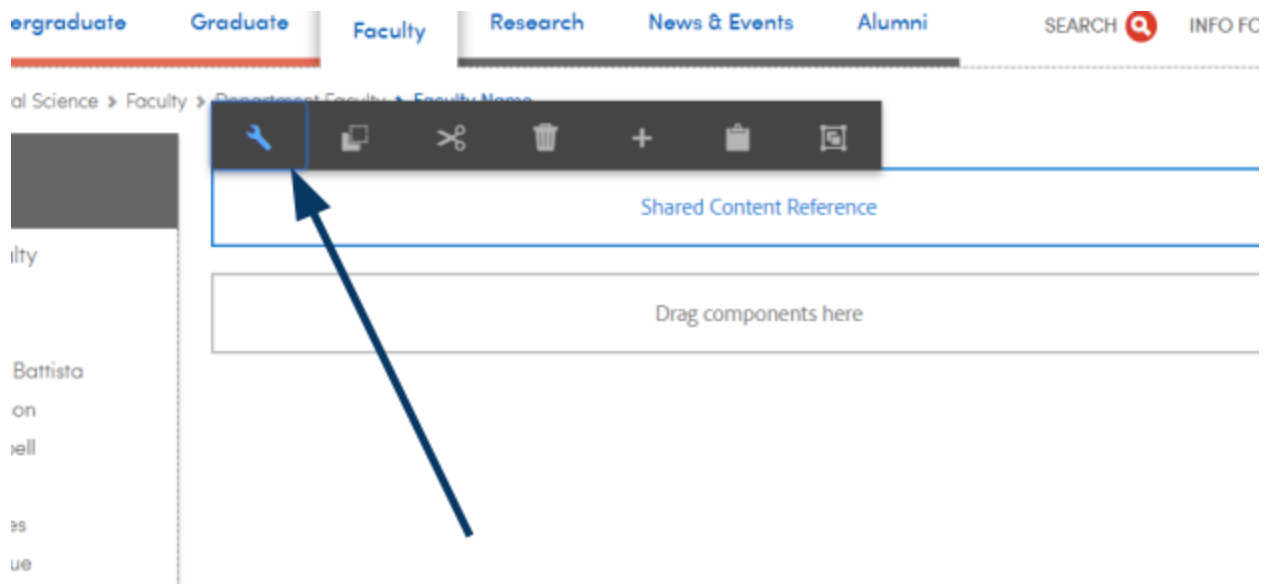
ergraduate Graduate Faculty Research News & Events Alumni SEARCH INFO FC

al Science > Faculty > Department Faculty > Faculty Name

Shared Content Reference

Drag components here

ulty

Battista
on
ell

es
ue